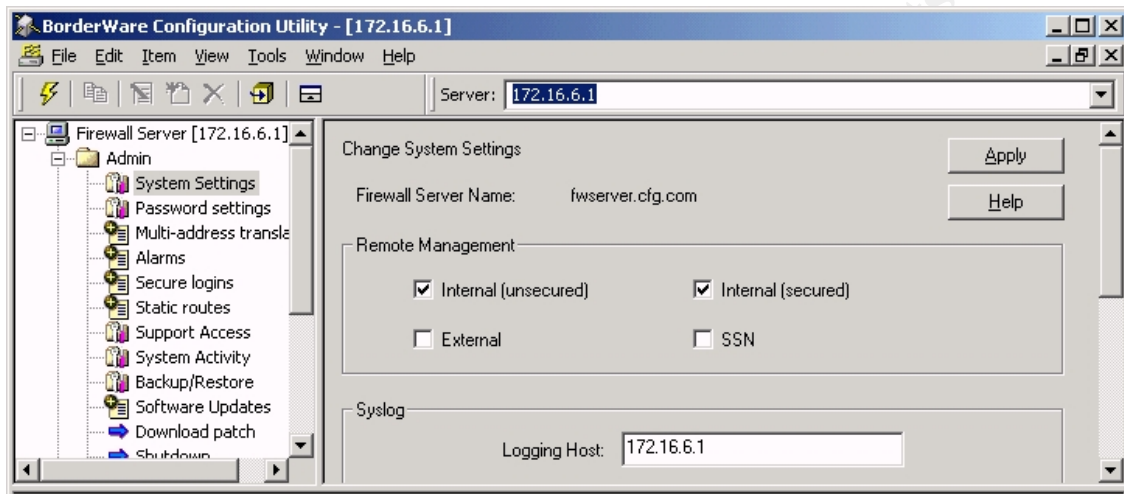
BorderWare Configuration Utility - [172.16.6.1]

File Edit Item View Tools Window Help

Server: 172.16.6.1

Firewall Server [172.16.6.1]
Admin
System Settings
Password settings
Multi-address transla
Alarms
Secure logins
Static routes
Support Access
System Activity
Backup/Restore
Software Updates
Download patch
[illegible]

Change System Settings

Apply

Firewall Server Name: fwserver.cfg.com

Help

Remote Management

Internal (unsecured)

Internal (secured)

External

SSN

Syslog

Logging Host: 172.16.6.1